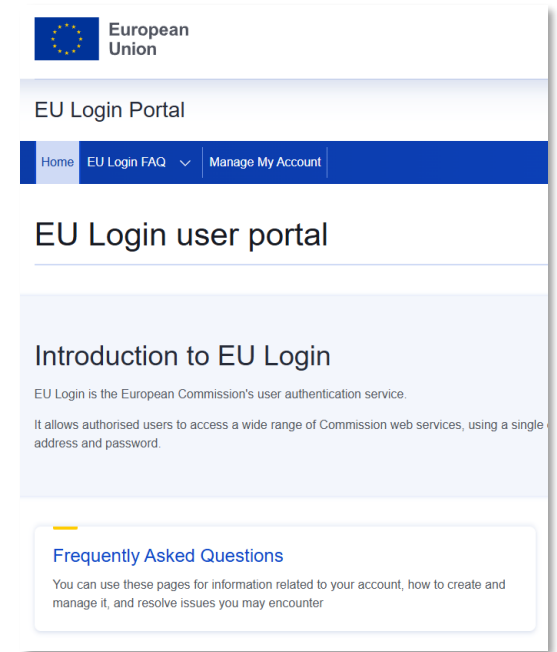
European Union

EU Login Portal

Home EU Login FAQ Manage My Account

EU Login user portal

Introduction to EU Login

EU Login is the European Commission's user authentication service.

It allows authorised users to access a wide range of Commission web services, using a single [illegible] address and password.

Frequently Asked Questions

You can use these pages for information related to your account, how to create and manage it, and resolve issues you may encounter